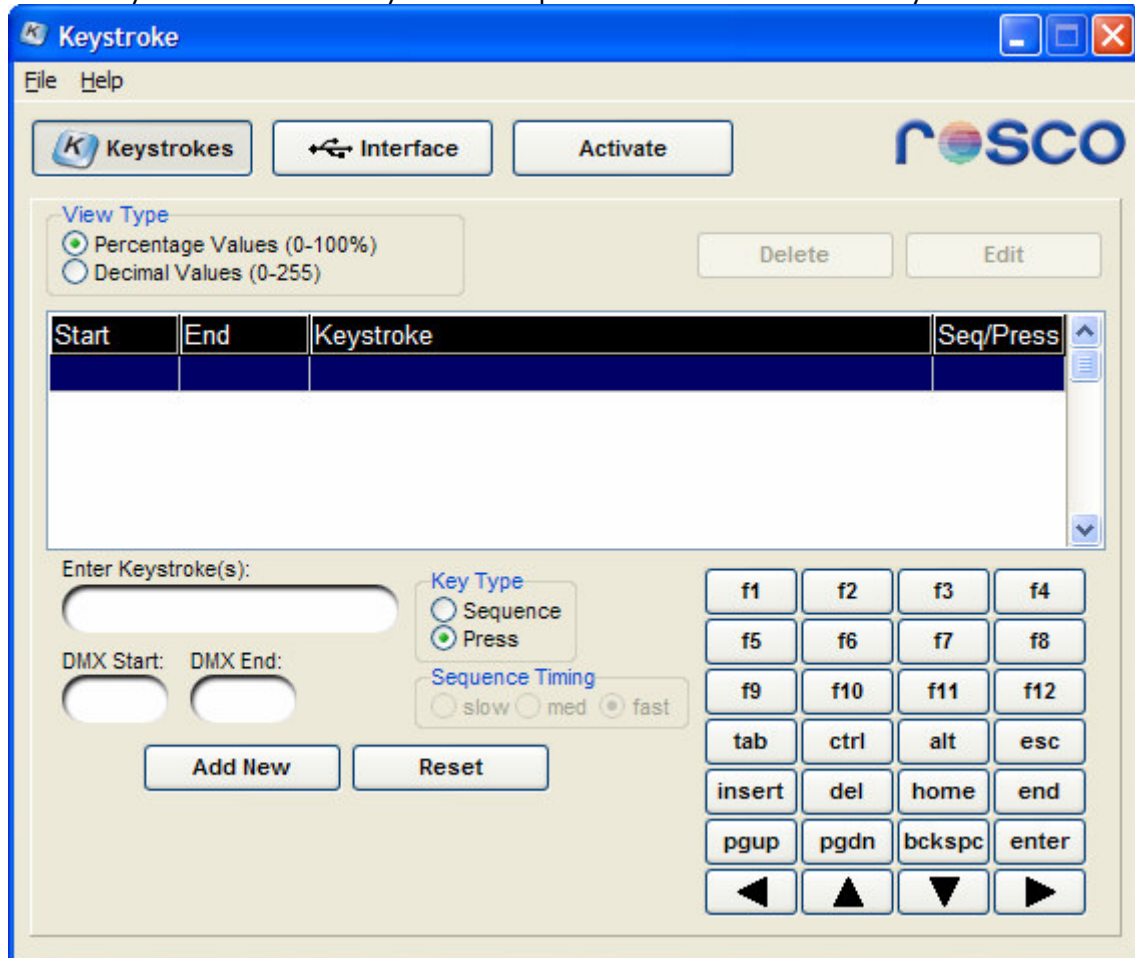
Keystroke

File Help

Keystrokes Interface Activate

rosco

View Type
Percentage Values (0-100%)
Decimal Values (0-255)

Delete Edit

| Start | End | Keystroke | Seq/Press |
|---|---|---|---|
| | | | |

Enter Keystroke(s):

DMX Start: DMX End:

Key Type
Sequence
Press

Sequence Timing
slow med fast

Add New Reset

| f1 | f2 | f3 | f4 |
|---|---|---|---|
| f5 | f6 | f7 | f8 |
| f9 | f10 | f11 | f12 |
| tab | ctrl | alt | esc |
| insert | del | home | end |
| pgup | pgdn | bckspc | enter |
| ◀ | ▲ | ▼ | ▶ |